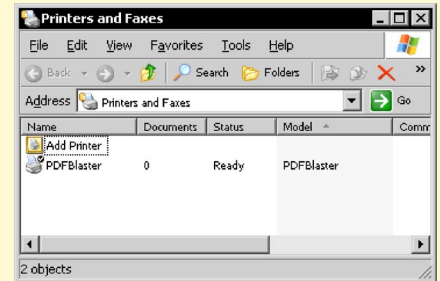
Printers and Faxes

File Edit View Favorites Tools Help

Back Search Folders

Address Printers and Faxes Go

| Name | Documents | Status | Model | Comm |
|---|---|---|---|---|
| Add Printer | | | | |
| PDFBlaster | 0 | Ready | PDFBlaster | |

2 objects